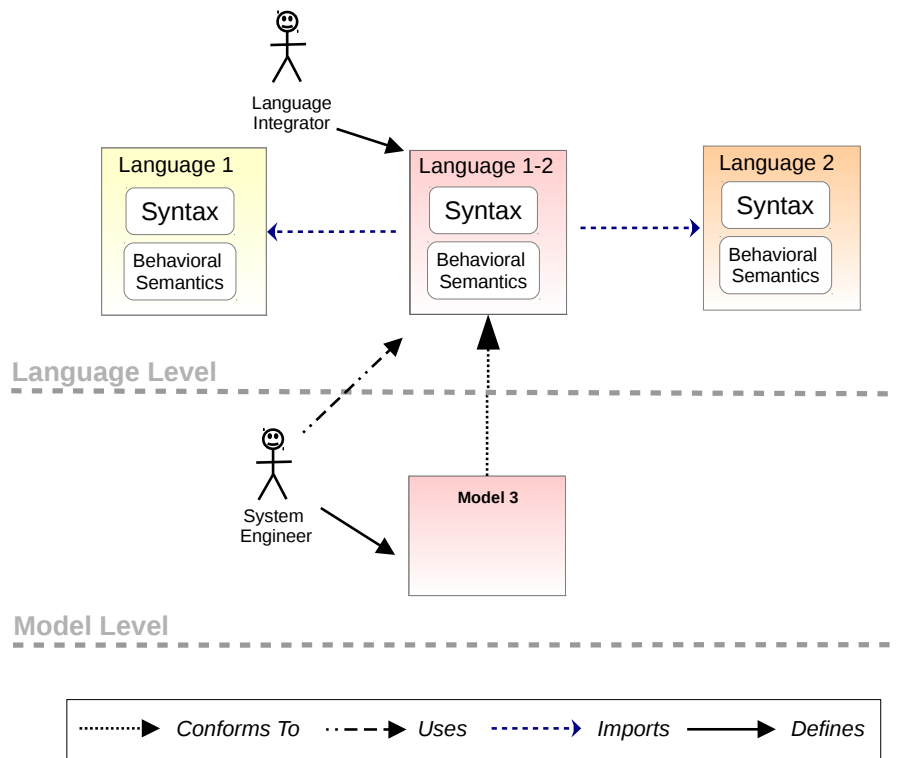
Language Integrator

Language 1
Syntax
Behavioral Semantics

Language 1-2
Syntax
Behavioral Semantics

Language 2
Syntax
Behavioral Semantics

Language Level

System Engineer

Model 3

Model Level

Conforms To
Uses
Imports
Defines